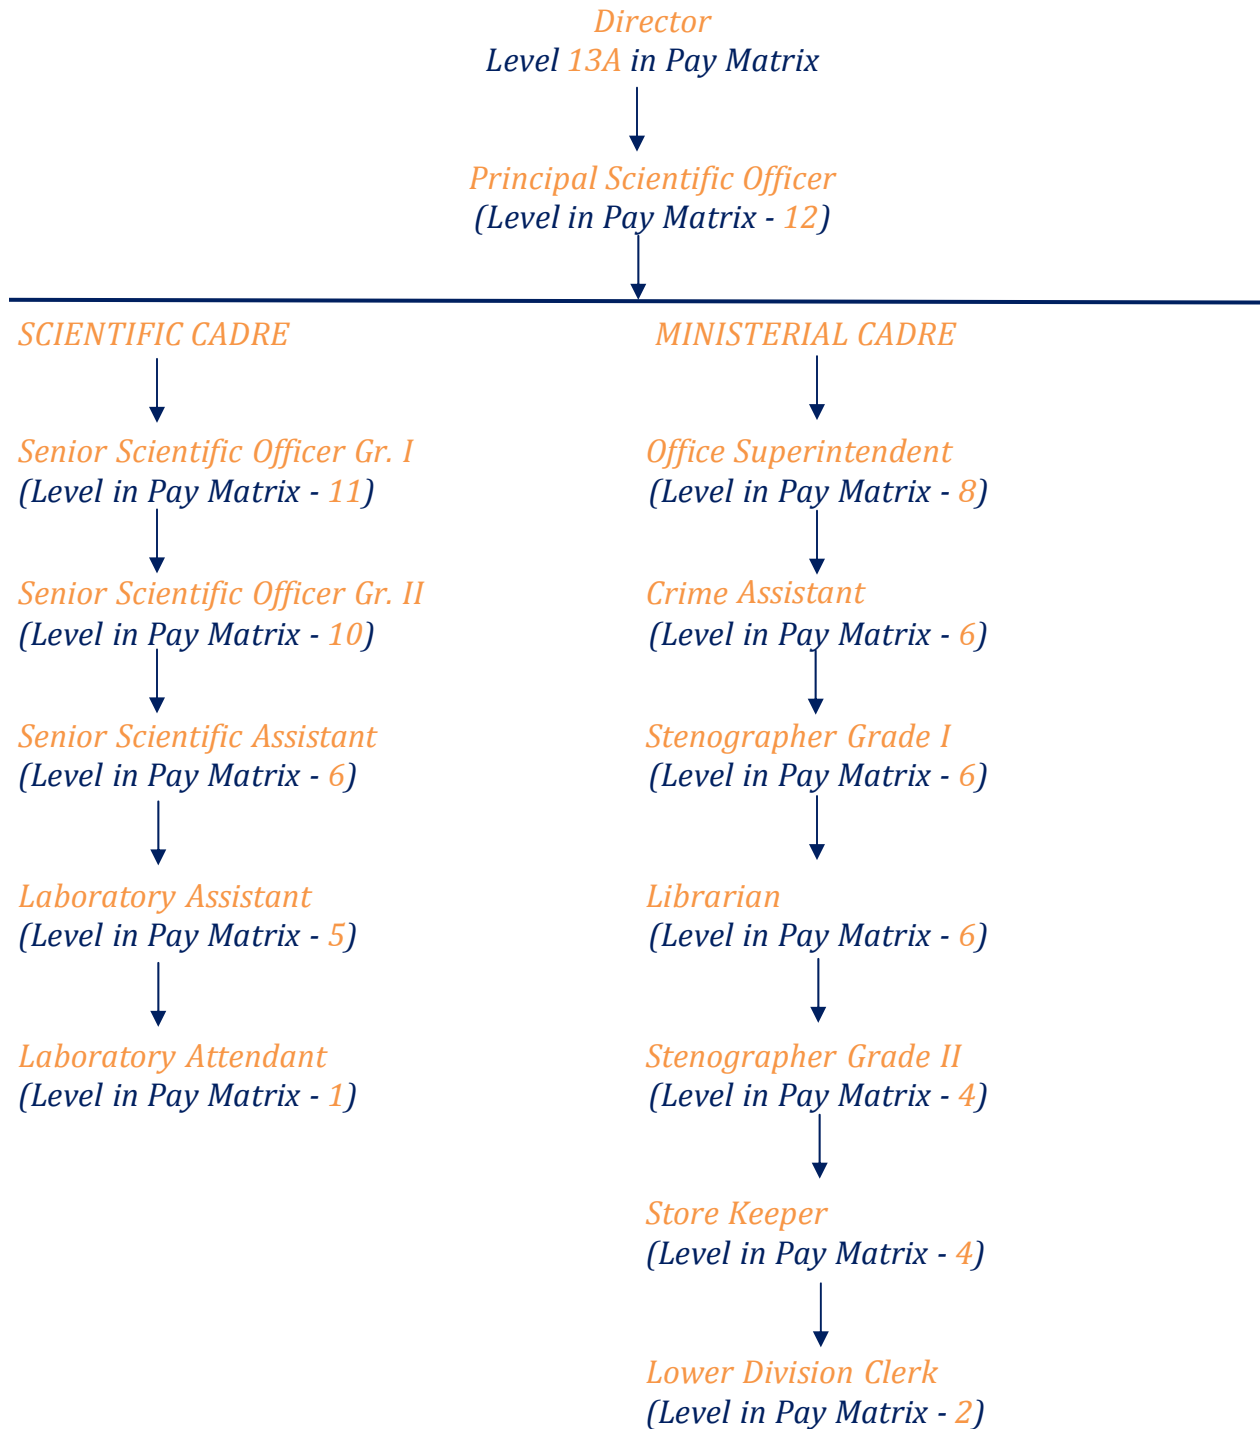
Director
Level 13A in Pay Matrix

Principal Scientific Officer
(Level in Pay Matrix - 12)

SCIENTIFIC CADRE

Senior Scientific Officer Gr. I
(Level in Pay Matrix - 11)

Senior Scientific Officer Gr. II
(Level in Pay Matrix - 10)

Senior Scientific Assistant
(Level in Pay Matrix - 6)

Laboratory Assistant
(Level in Pay Matrix - 5)

Laboratory Attendant
(Level in Pay Matrix - 1)

MINISTERIAL CADRE

Office Superintendent
(Level in Pay Matrix - 8)

Crime Assistant
(Level in Pay Matrix - 6)

Stenographer Grade I
(Level in Pay Matrix - 6)

Librarian
(Level in Pay Matrix - 6)

Stenographer Grade II
(Level in Pay Matrix - 4)

Store Keeper
(Level in Pay Matrix - 4)

Lower Division Clerk
(Level in Pay Matrix - 2)